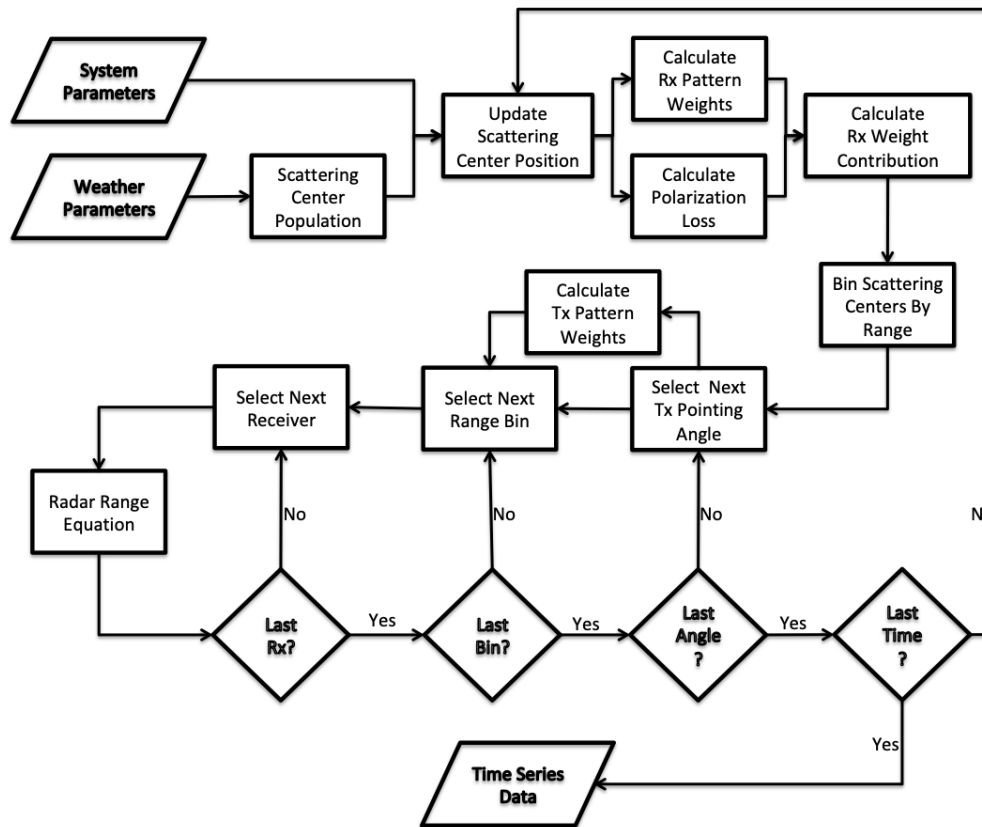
System Parameters

Weather Parameters

Scattering Center Population

Update Scattering Center Position

Calculate Rx Pattern Weights

Calculate Polarization Loss

Calculate Rx Weight Contribution

Bin Scattering Centers By Range

Calculate Tx Pattern Weights

Select Next Receiver

Select Next Range Bin

Select Next Tx Pointing Angle

Radar Range Equation

No

No

No

N

Last Rx?

Yes

Last Bin?

Yes

Last Angle ?

Yes

Last Time ?

Yes

Time Series Data